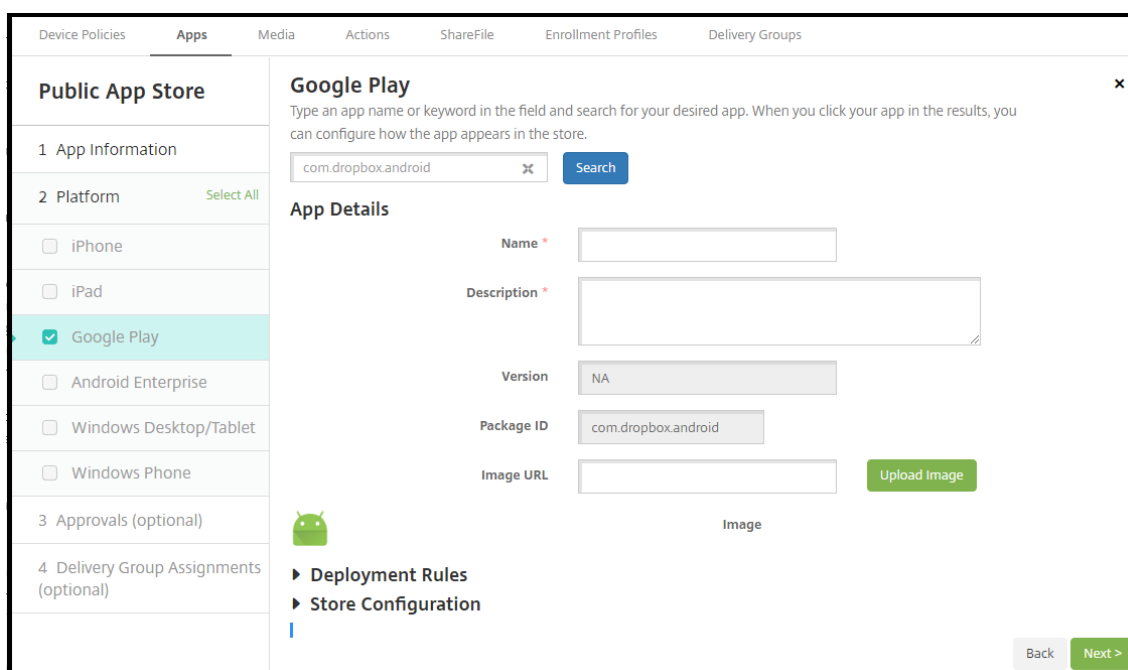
Device Policies Apps Media Actions ShareFile Enrollment Profiles Delivery Groups

Public App Store

1 App Information

2 Platform Select All

iPhone

iPad

Google Play

Android Enterprise

Windows Desktop/Tablet

Windows Phone

3 Approvals (optional)

4 Delivery Group Assignments (optional)

Google Play

×

Type an app name or keyword in the field and search for your desired app. When you click your app in the results, you can configure how the app appears in the store.

com.dropbox.android

Search

App Details

Name *

Description *

Version NA

Package ID com.dropbox.android

Image URL

Upload Image

Image

Deployment Rules

Store Configuration

Back Next >